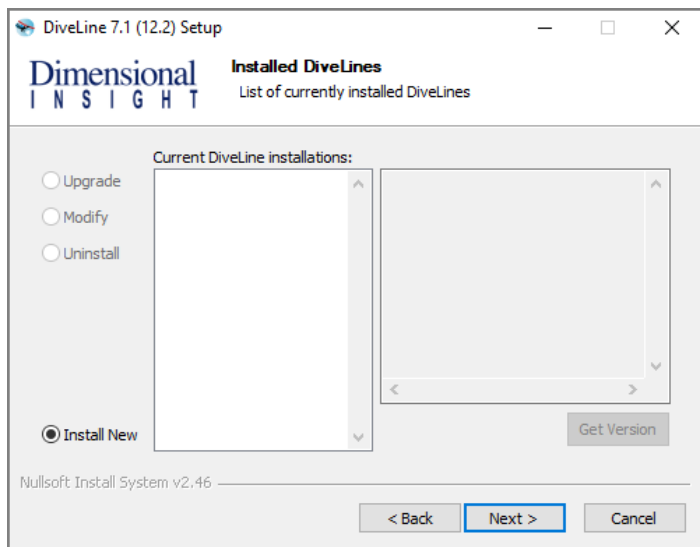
DiveLine 7.1 (12.2) Setup

Dimensional
INSIGHT

Installed DiveLines
List of currently installed DiveLines

Current DiveLine installations:

Upgrade
Modify
Uninstall

Install New

Get Version

Nullsoft Install System v2.46

< Back
Next >
Cancel